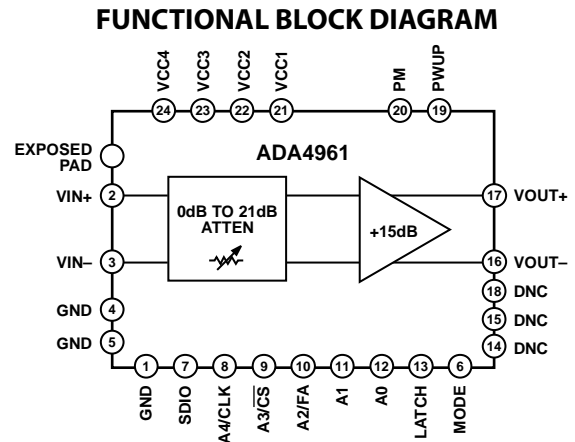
FUNCTIONAL BLOCK DIAGRAM

VCC4 24
VCC3 23
VCC2 22
VCC1 21
PM 20
PWUP 19

ADA4961

EXPOSED PAD
VIN+ 2
VIN– 3
GND 4
GND 5

0dB TO 21dB ATTEN

+15dB

17 VOUT+
16 VOUT–
18 DNC
15 DNC
14 DNC

1 GND
7 SDIO
8 A4/CLK
9 A3/$\overline{CS}$
10 A2/FA
11 A1
12 A0
13 LATCH
6 MODE